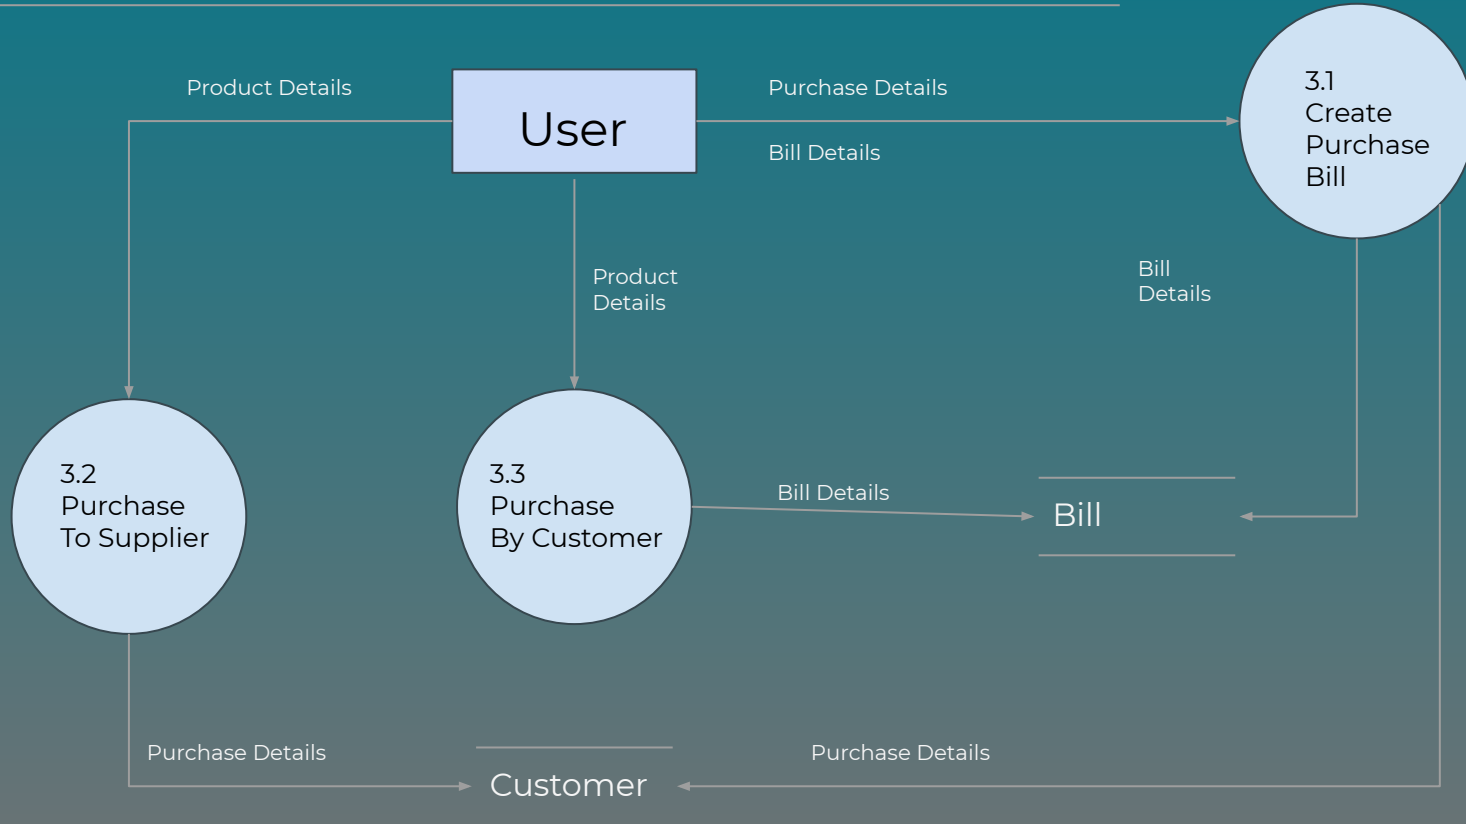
Product Details

User

Purchase Details

Bill Details

3.1
Create
Purchase
Bill

Product
Details

Bill
Details

3.2
Purchase
To Supplier

3.3
Purchase
By Customer

Bill Details

Bill

Purchase Details

Customer

Purchase Details